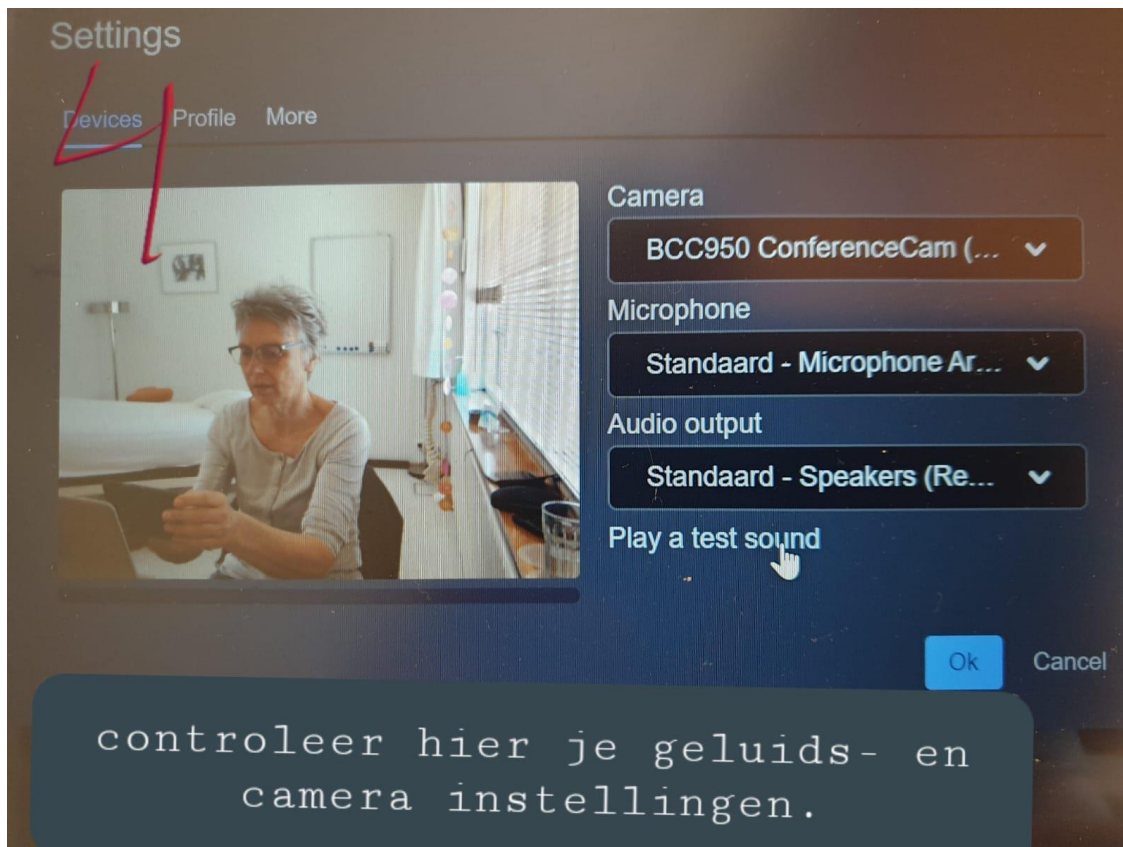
Settings

Devices Profile More

Camera

BCC950 ConferenceCam (...

Microphone

Standaard - Microphone Ar...

Audio output

Standaard - Speakers (Re...

Play a test sound

Ok Cancel

controleer hier je geluids- en camera instellingen.